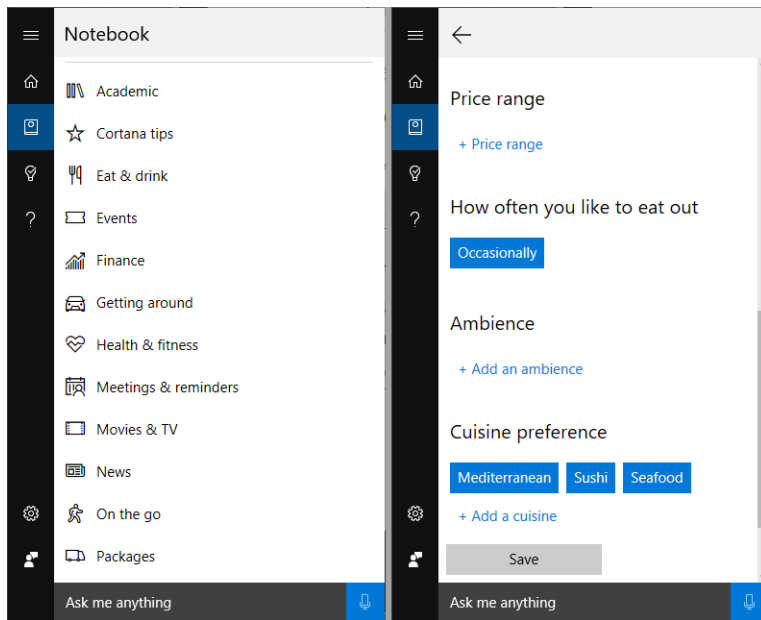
Notebook

Academic
Cortana tips
Eat & drink
Events
Finance
Getting around
Health & fitness
Meetings & reminders
Movies & TV
News
On the go
Packages

Ask me anything

Price range
+ Price range

How often you like to eat out
Occasionally

Ambience
+ Add an ambience

Cuisine preference
Mediterranean
Sushi
Seafood
+ Add a cuisine

Save

Ask me anything